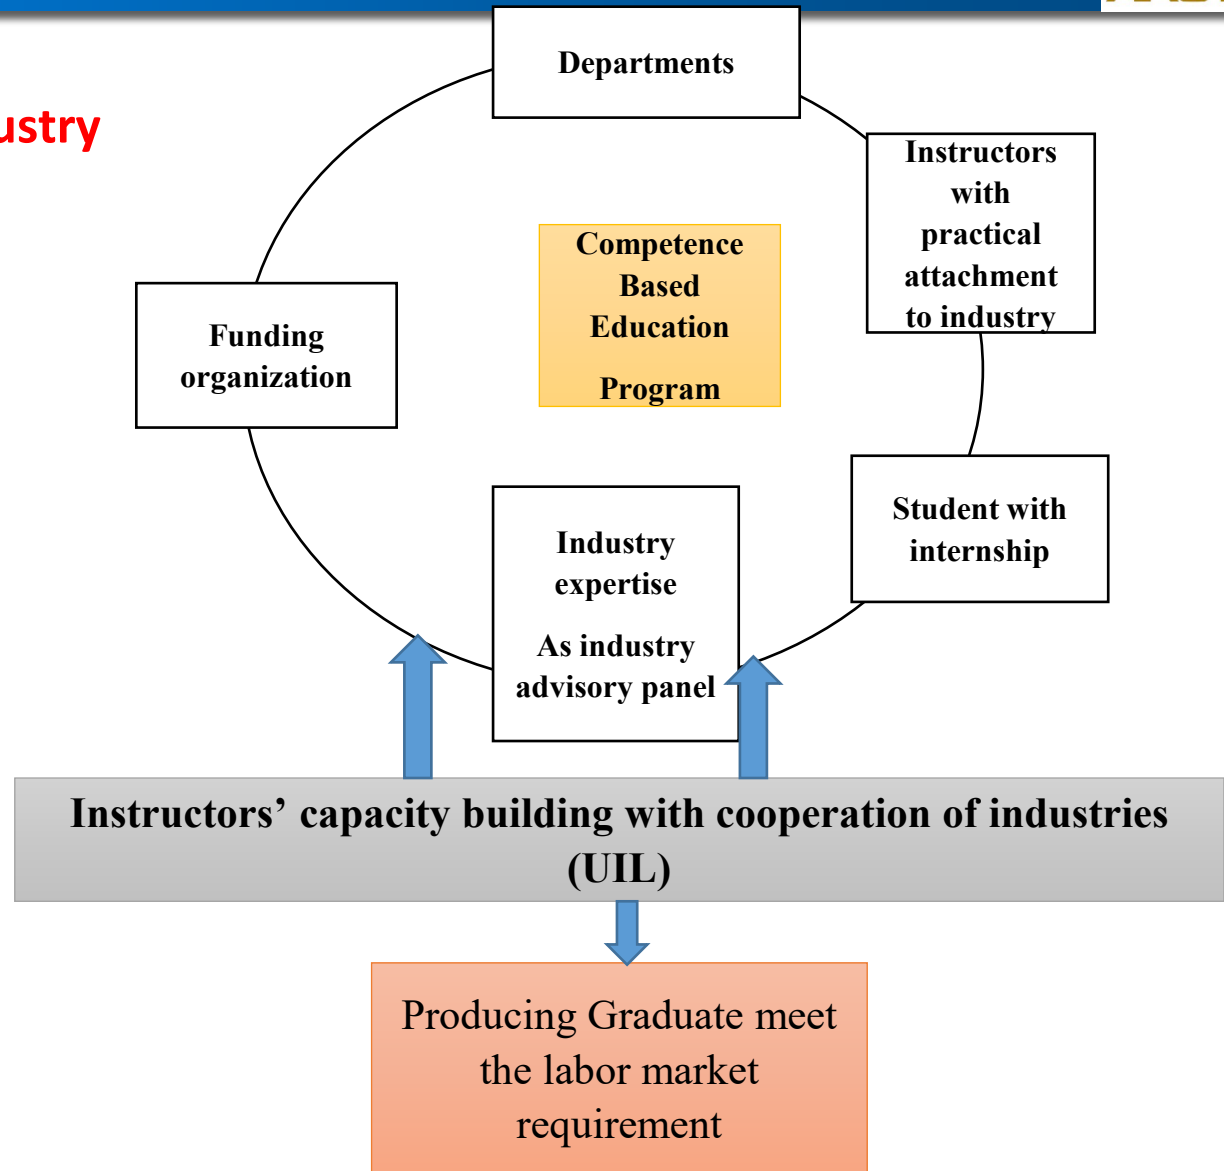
ustry

Departments

Instructors with practical attachment to industry

Competence Based Education

Program

Funding organization

Student with internship

Industry expertise

As industry advisory panel

Instructors’ capacity building with cooperation of industries (UIL)

Producing Graduate meet the labor market requirement